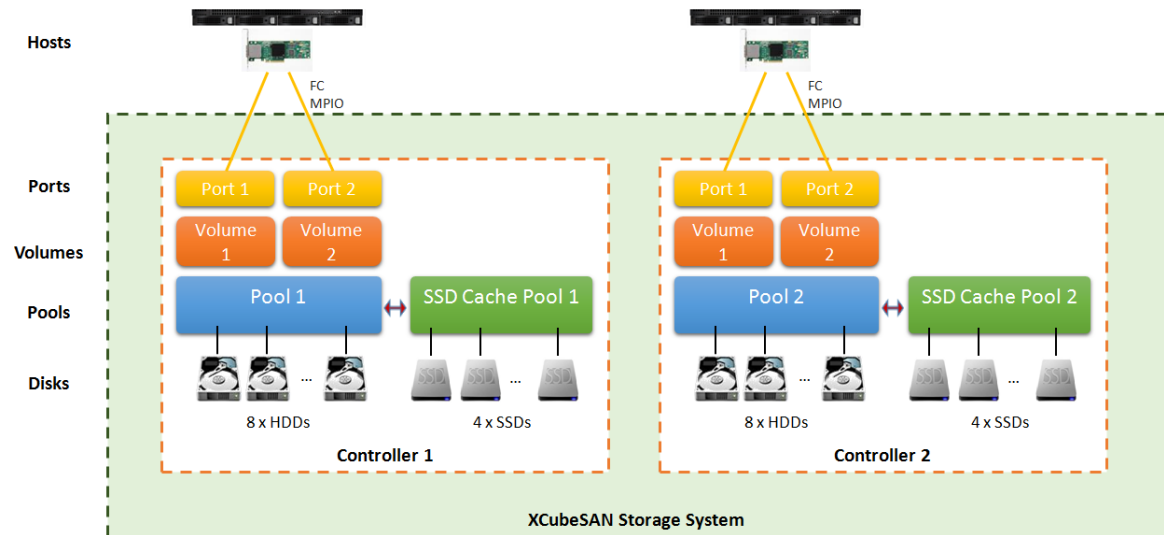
Hosts

FC
MPIO

FC
MPIO

Ports

Volumes

Pools

Disks

Port 1
Port 2
Volume 1
Volume 2
Pool 1
SSD Cache Pool 1
SSD SSD ... SSD
...
8 x HDDs
4 x SSDs
Controller 1

Port 1
Port 2
Volume 1
Volume 2
Pool 2
SSD Cache Pool 2
SSD SSD ... SSD
...
8 x HDDs
4 x SSDs
Controller 2

XCubeSAN Storage System